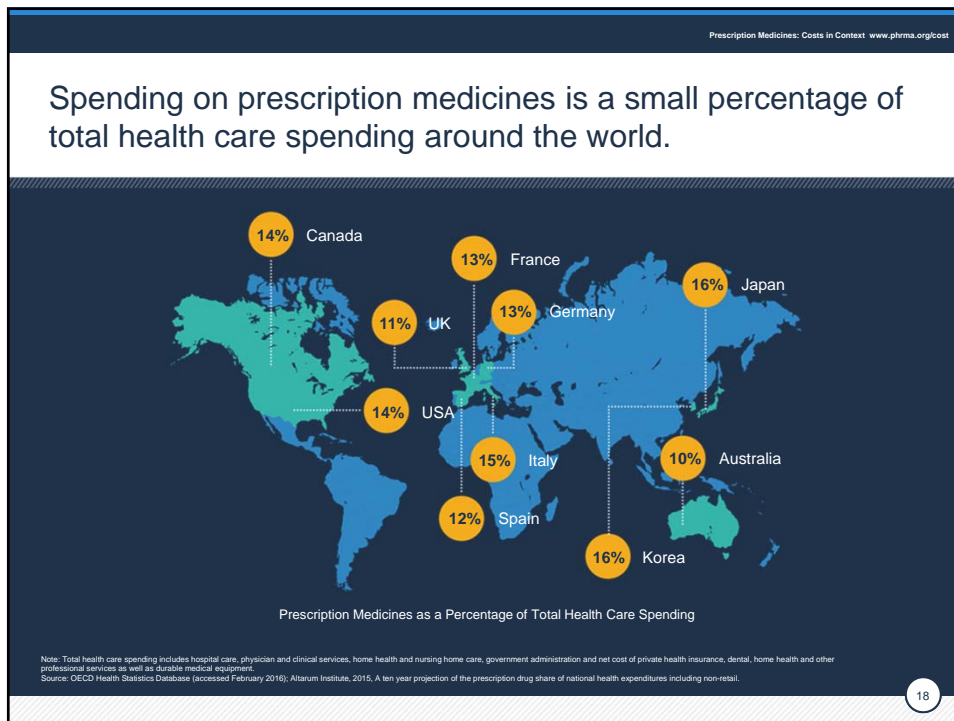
Prescription Medicines: Costs in Context www.phrma.org/cost

Spending on prescription medicines is a small percentage of total health care spending around the world.

14% Canada

13% France

16% Japan

11% UK

13% Germany

14% USA

15% Italy

10% Australia

12% Spain

16% Korea

Prescription Medicines as a Percentage of Total Health Care Spending

Note: Total health care spending includes hospital care, physician and clinical services, home health and nursing home care, government administration and net cost of private health insurance, dental, home health and other professional services as well as durable medical equipment.
Source: OECD Health Statistics Database (accessed February 2016); Altarum Institute, 2015, A ten year projection of the prescription drug share of national health expenditures including non-retail.

18